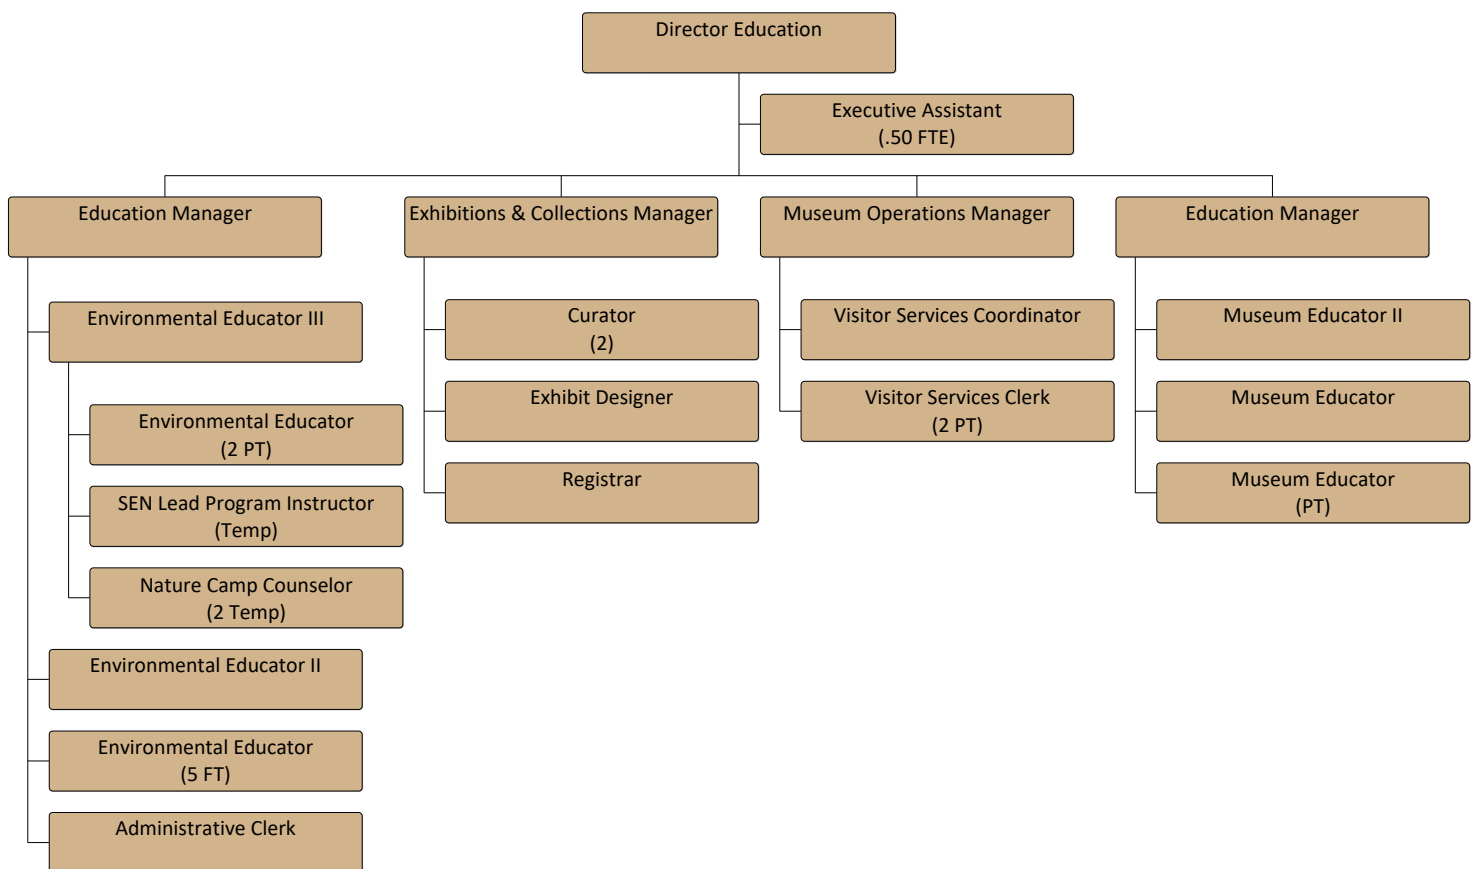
Director Education

Executive Assistant
(.50 FTE)

Education Manager

Environmental Educator III

Environmental Educator
(2 PT)

SEN Lead Program Instructor
(Temp)

Nature Camp Counselor
(2 Temp)

Environmental Educator II

Environmental Educator
(5 FT)

Administrative Clerk

Exhibitions & Collections Manager

Curator
(2)

Exhibit Designer

Registrar

Museum Operations Manager

Visitor Services Coordinator

Visitor Services Clerk
(2 PT)

Education Manager

Museum Educator II

Museum Educator

Museum Educator
(PT)